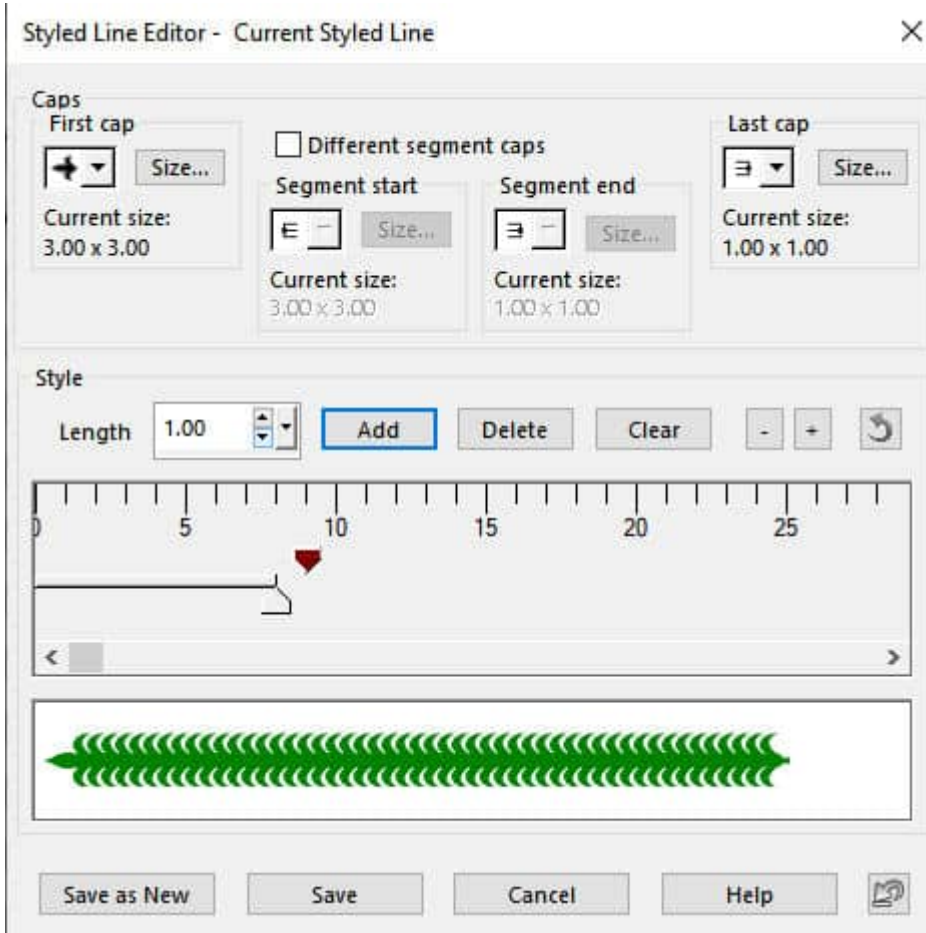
Styled Line Editor - Current Styled Line

×

Caps

First cap

Size...

Current size:
3.00 x 3.00

Different segment caps

Segment start

Size...

Current size:
3.00 x 3.00

Segment end

Size...

Current size:
1.00 x 1.00

Last cap

Size...

Current size:
1.00 x 1.00

Style

Length 1.00

Add

Delete

Clear

-

+

0 5 10 15 20 25

<

>

Save as New

Save

Cancel

Help